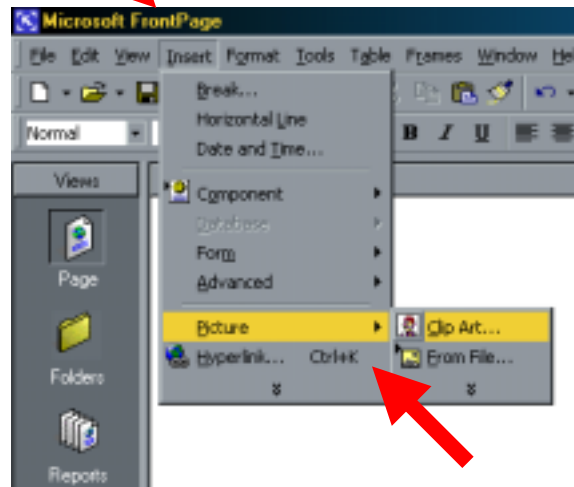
Microsoft FrontPage

File Edit View Insert Format Tools Table Frames Window He

Normal

B I U

Views

Page

Folders

Reports

Break...
Horizontal Line
Date and Time...
Component
Database
Form
Advanced
Picture
Hyperlink... Ctrl+K

Clip Art...
From File...